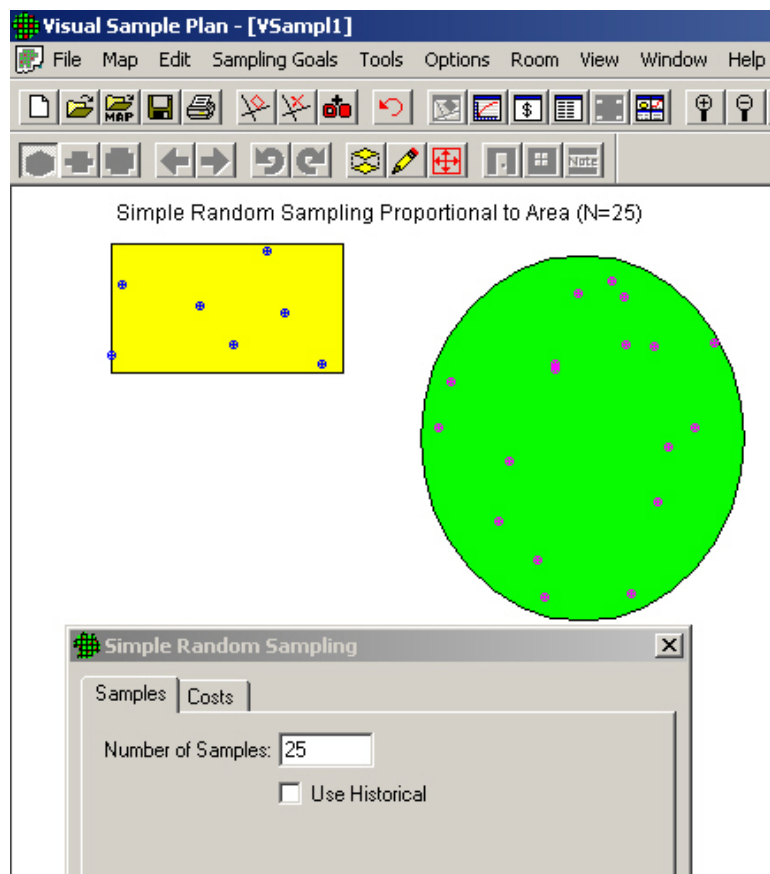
Visual Sample Plan - [VSampl1]

File Map Edit Sampling Goals Tools Options Room View Window Help

MAP

Note

Simple Random Sampling Proportional to Area (N=25)

Simple Random Sampling

Samples Costs

Number of Samples: 25

Use Historical